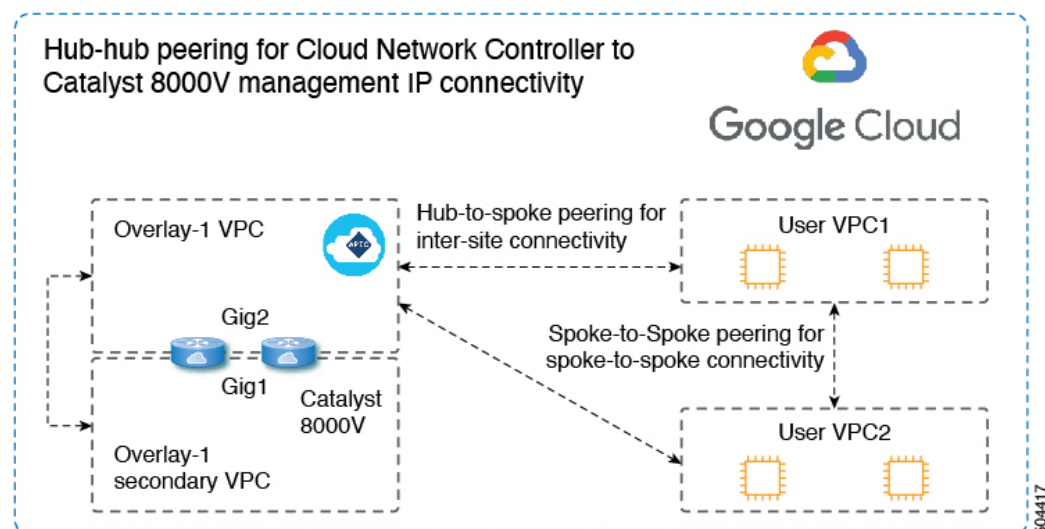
Hub-hub peering for Cloud Network Controller to Catalyst 8000V management IP connectivity

Google Cloud

Overlay-1 VPC

APIC

Hub-to-spoke peering for inter-site connectivity

User VPC1

Gig2

Gig1

Catalyst 8000V

Spoke-to-Spoke peering for spoke-to-spoke connectivity

Overlay-1 secondary VPC

User VPC2

504417